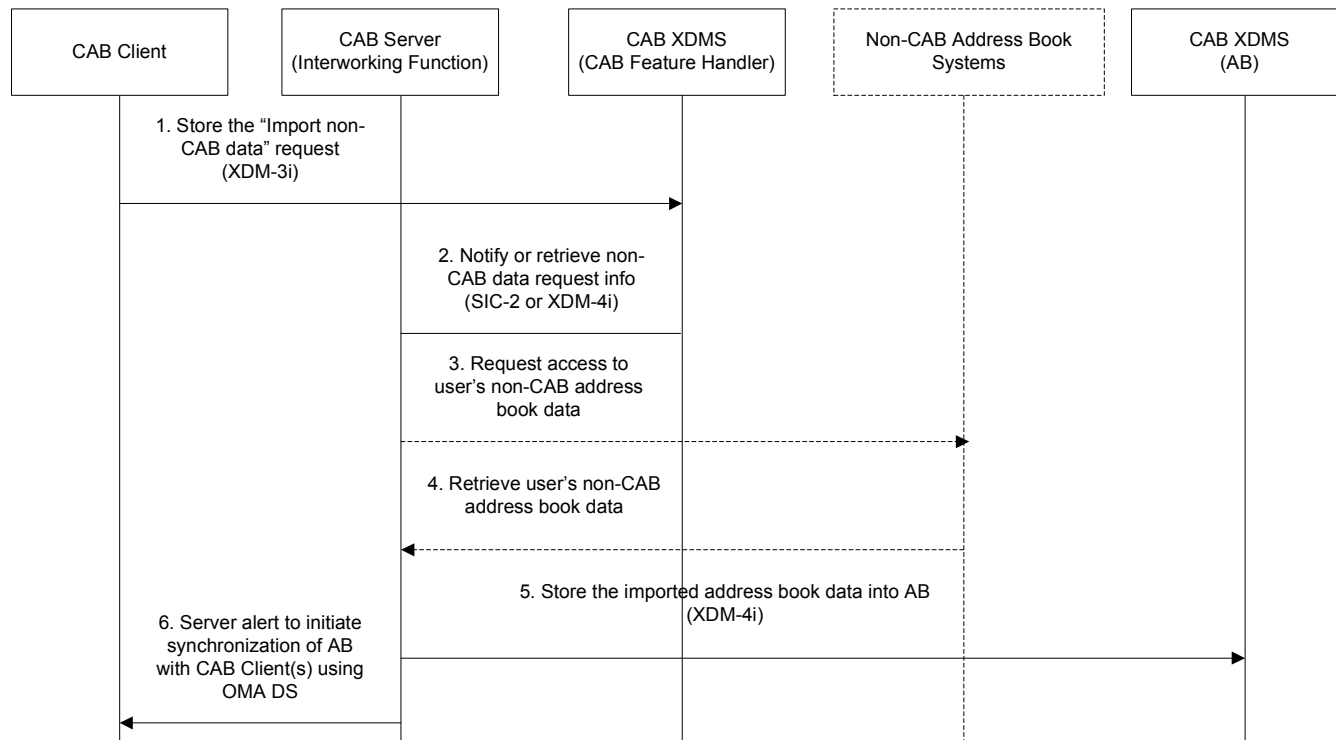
CAB Client

CAB Server (Interworking Function)

CAB XDMS (CAB Feature Handler)

Non-CAB Address Book Systems

CAB XDMS (AB)

1. Store the "Import non-CAB data" request (XDM-3i)

2. Notify or retrieve non-CAB data request info (SIC-2 or XDM-4i)

3. Request access to user's non-CAB address book data

4. Retrieve user's non-CAB address book data

5. Store the imported address book data into AB (XDM-4i)

6. Server alert to initiate synchronization of AB with CAB Client(s) using OMA DS